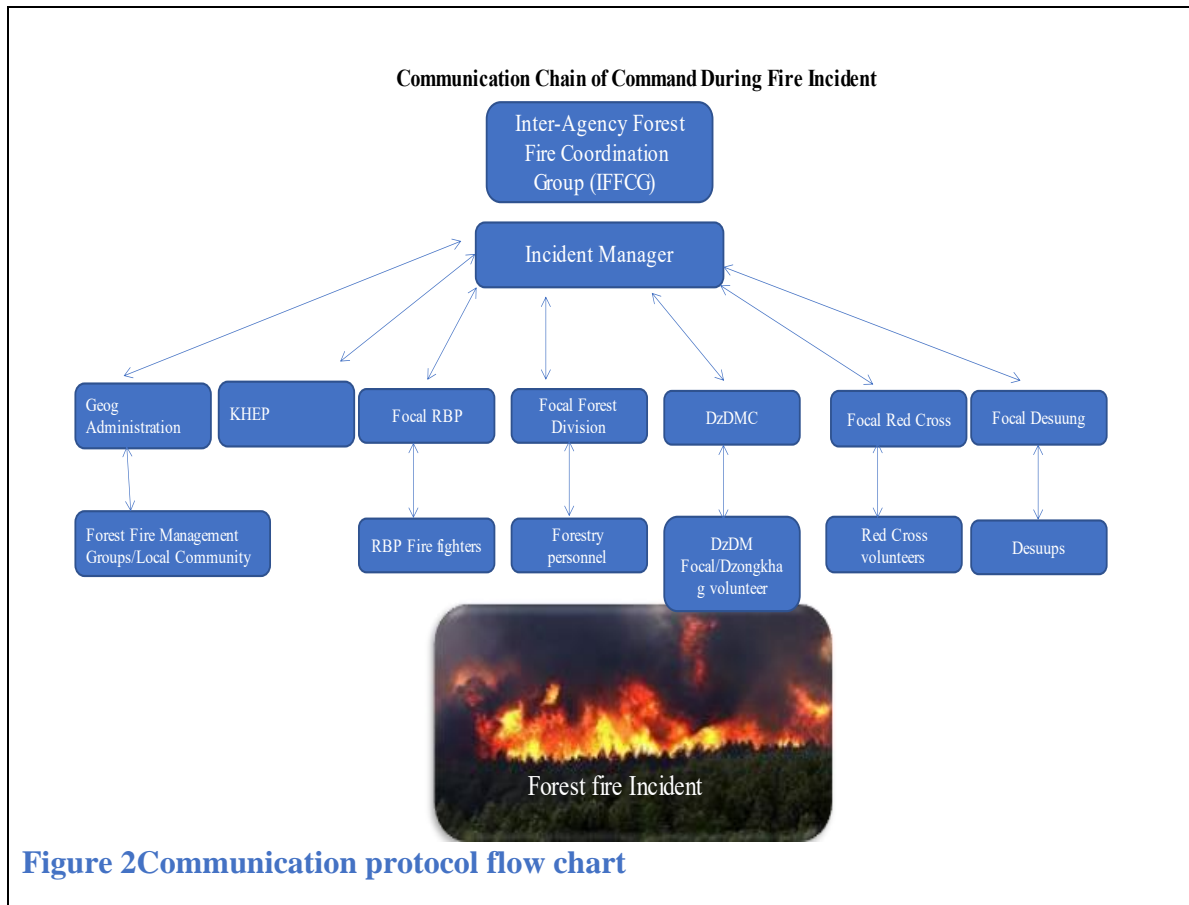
Communication Chain of Command During Fire Incident

Inter-Agency Forest Fire Coordination Group (IFFCG)

Incident Manager

Geog Administration

KHEP

Focal RBP

Focal Forest Division

DzDMC

Focal Red Cross

Focal Desuung

Forest Fire Management Groups/Local Community

RBP Fire fighters

Forestry personnel

DzDM Focal/Dzongkhag volunteer

Red Cross volunteers

Desuups

Forest fire Incident

Figure 2Communication protocol flow chart